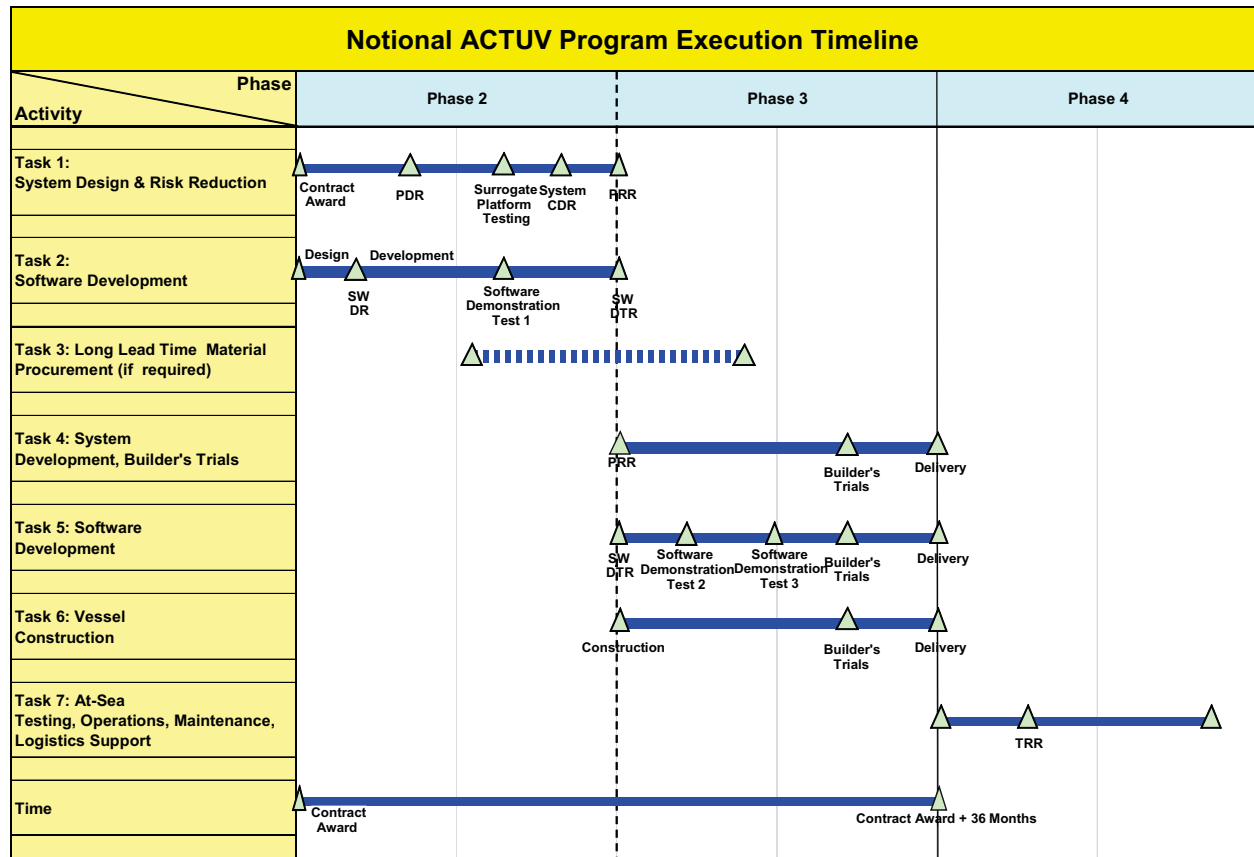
Notional ACTUV Program Execution Timeline

| Phase / Activity | Phase 2 | Phase 3 | Phase 4 |
|---|---|---|---|
| Task 1: System Design & Risk Reduction | Contract Award, PDR, Surrogate Platform Testing, System CDR, PRR | | |
| Task 2: Software Development | Design, Development, SW DR, Software Demonstration Test 1, SW DTR | | |
| Task 3: Long Lead Time Material Procurement (if required) | | | |
| Task 4: System Development, Builder's Trials | | PRR, Builder's Trials, Delivery | |
| Task 5: Software Development | | SW DTR, Software Demonstration Test 2, Software Demonstration Test 3, Builder's Trials, Delivery | |
| Task 6: Vessel Construction | | Construction, Builder's Trials, Delivery | |
| Task 7: At-Sea Testing, Operations, Maintenance, Logistics Support | | | TRR |
| Time | Contract Award | | Contract Award + 36 Months |